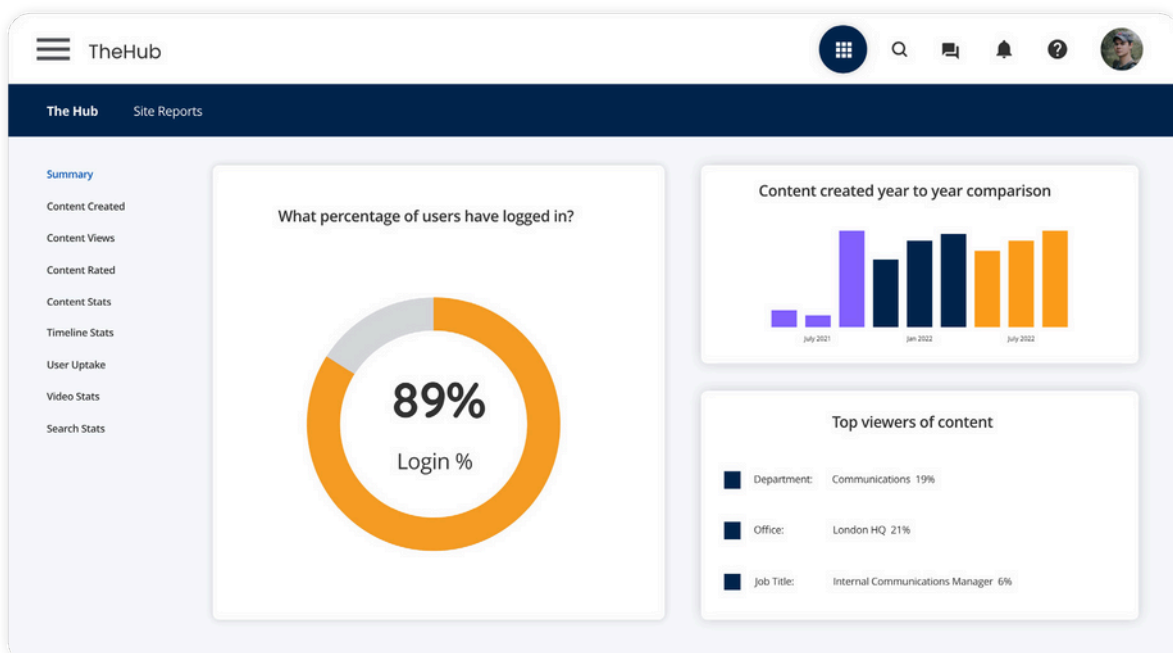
TheHub

The Hub Site Reports

Summary
Content Created
Content Views
Content Rated
Content Stats
Timeline Stats
User Uptake
Video Stats
Search Stats

What percentage of users have logged in?

89%
Login %

Content created year to year comparison

July 2021 Jan 2022 July 2022

Top viewers of content

Department: Communications 19%

Office: London HQ 21%

Job Title: Internal Communications Manager 6%